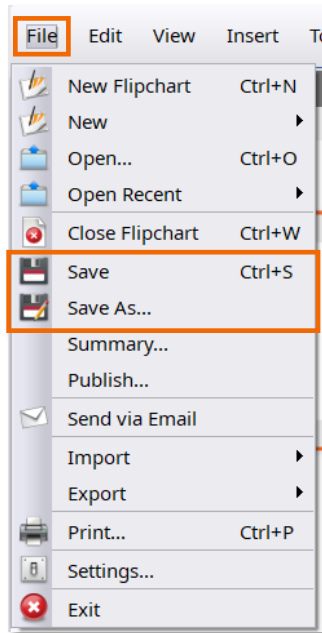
File Edit View Insert To

New Flipchart Ctrl+N
New
Open... Ctrl+O
Open Recent
Close Flipchart Ctrl+W
Save Ctrl+S
Save As...
Summary...
Publish...
Send via Email
Import
Export
Print... Ctrl+P
Settings...
Exit